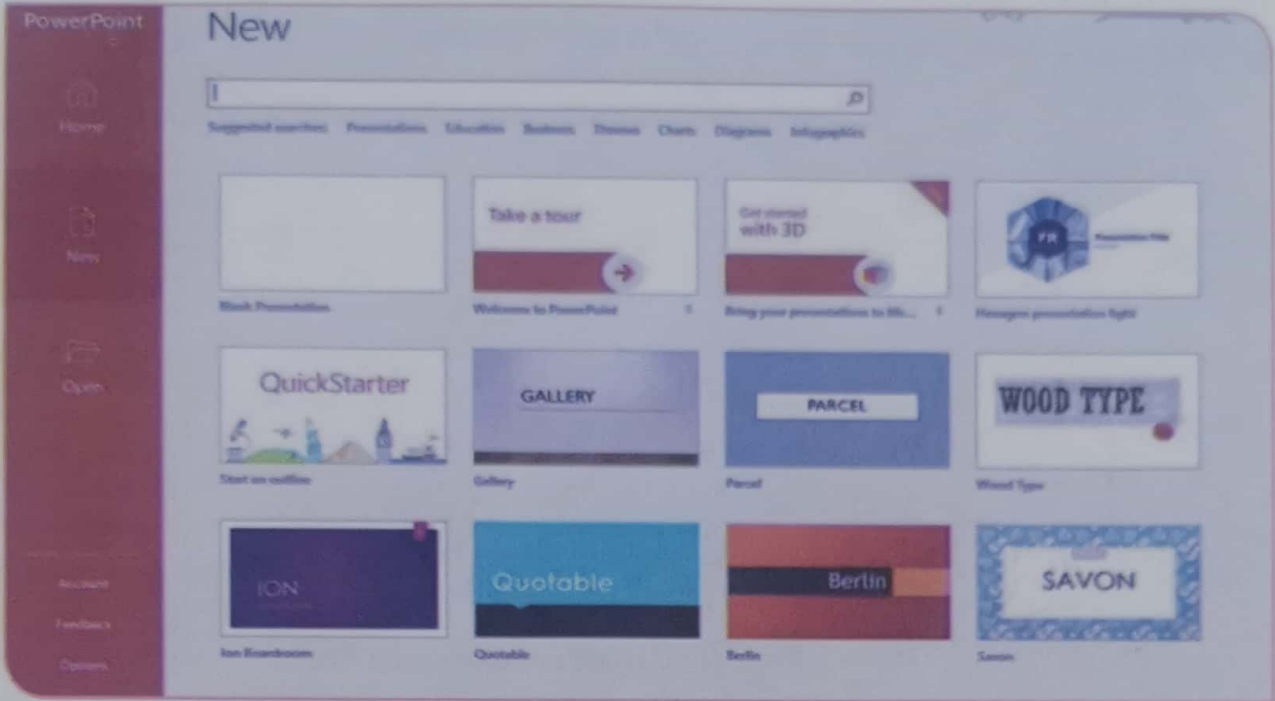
PowerPoint

Home

New

Open

Account

Feedback

Options

New

Suggested searches: Presentations Education Business Themes Charts Diagrams Infographics

Blank Presentation

Take a tour

Welcome to PowerPoint

Get started with 3D

Bring your presentations to life...

Hexagon presentation light

QuickStarter

Start an outline

GALLERY

Gallery

PARCEL

Parcel

WOOD TYPE

Wood Type

ION

Ion Boardroom

Quotable

Quotable

Berlin

Berlin

SAVON

Savon